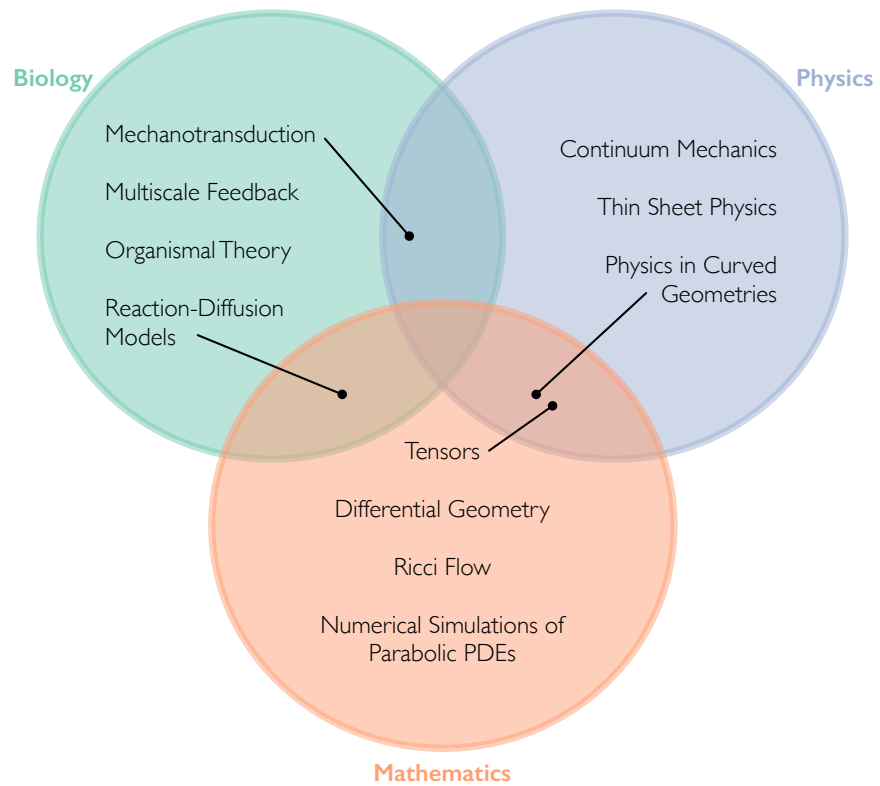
Biology

Physics

Mechanotransduction

Multiscale Feedback

Organismal Theory

Reaction-Diffusion Models

Continuum Mechanics

Thin Sheet Physics

Physics in Curved Geometries

Tensors

Differential Geometry

Ricci Flow

Numerical Simulations of Parabolic PDEs

Mathematics